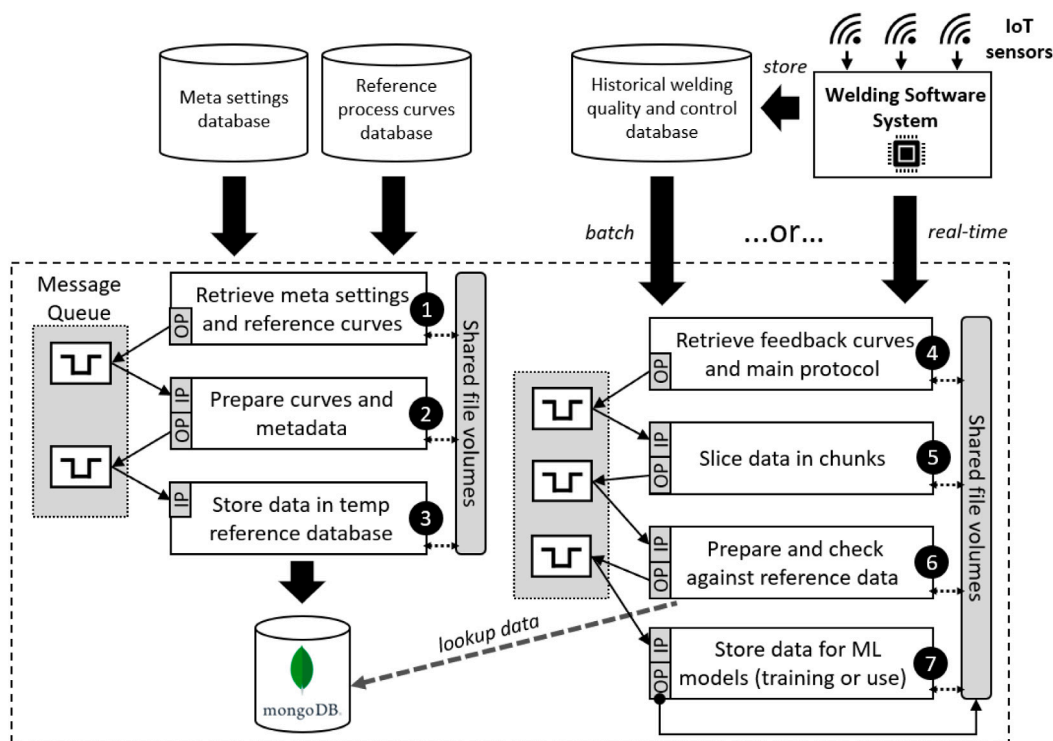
IoT sensors

Meta settings database

Reference process curves database

Historical welding quality and control database

store

Welding Software System

batch

...or...

real-time

Message Queue

OP Retrieve meta settings and reference curves 1

IP OP Prepare curves and metadata 2

IP Store data in temp reference database 3

Shared file volumes

OP Retrieve feedback curves and main protocol 4

IP OP Slice data in chunks 5

IP OP Prepare and check against reference data 6

IP OP Store data for ML models (training or use) 7

Shared file volumes

lookup data

mongoDB.